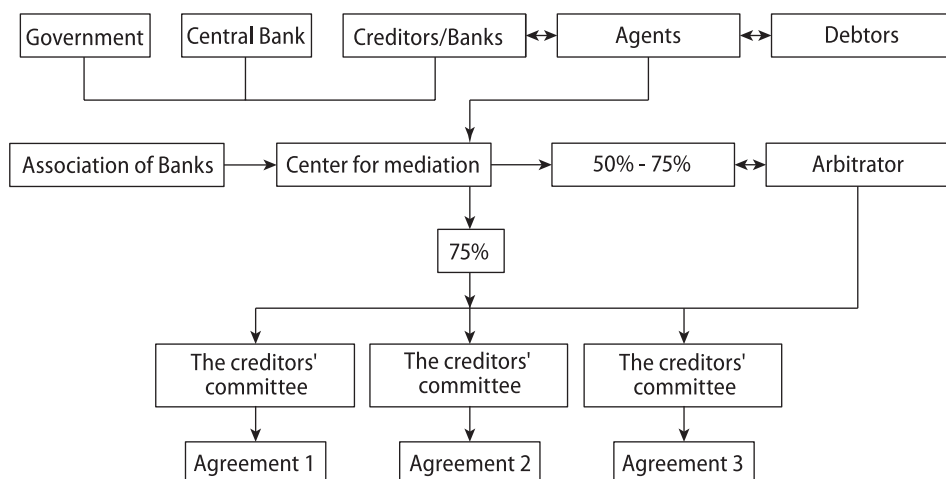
Government

Central Bank

Creditors/Banks

Agents

Debtors

Association of Banks

Center for mediation

50% - 75%

Arbitrator

75%

The creditors' committee

The creditors' committee

The creditors' committee

Agreement 1

Agreement 2

Agreement 3